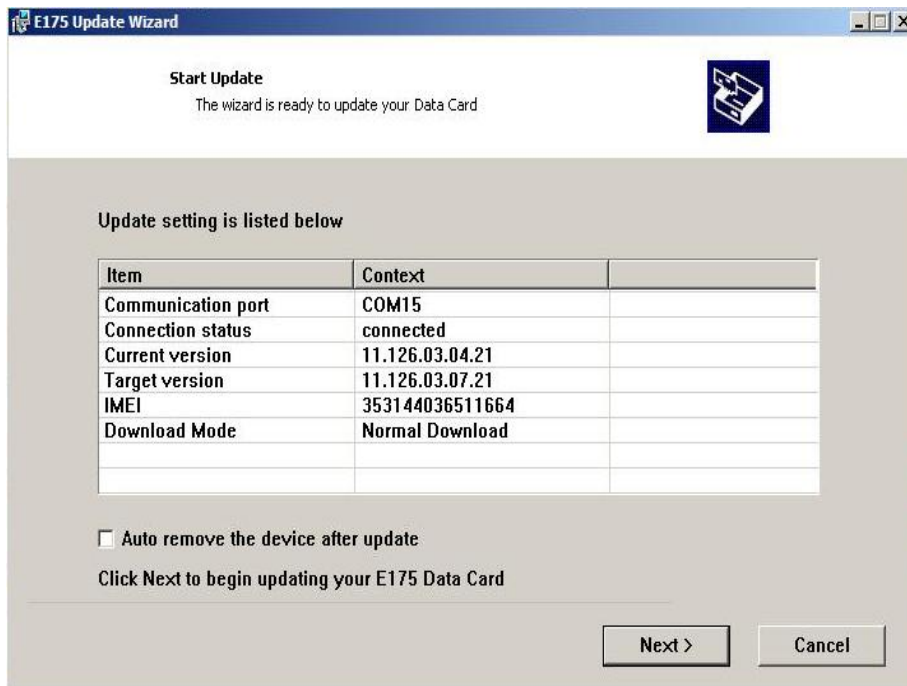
E175 Update Wizard

Start Update
The wizard is ready to update your Data Card

Update setting is listed below

| Item | Context | |
|---|---|---|
| Communication port | COM15 | |
| Connection status | connected | |
| Current version | 11.126.03.04.21 | |
| Target version | 11.126.03.07.21 | |
| IMEI | 353144036511664 | |
| Download Mode | Normal Download | |
| | | |
| | | |

Auto remove the device after update

Click Next to begin updating your E175 Data Card

Next >
Cancel